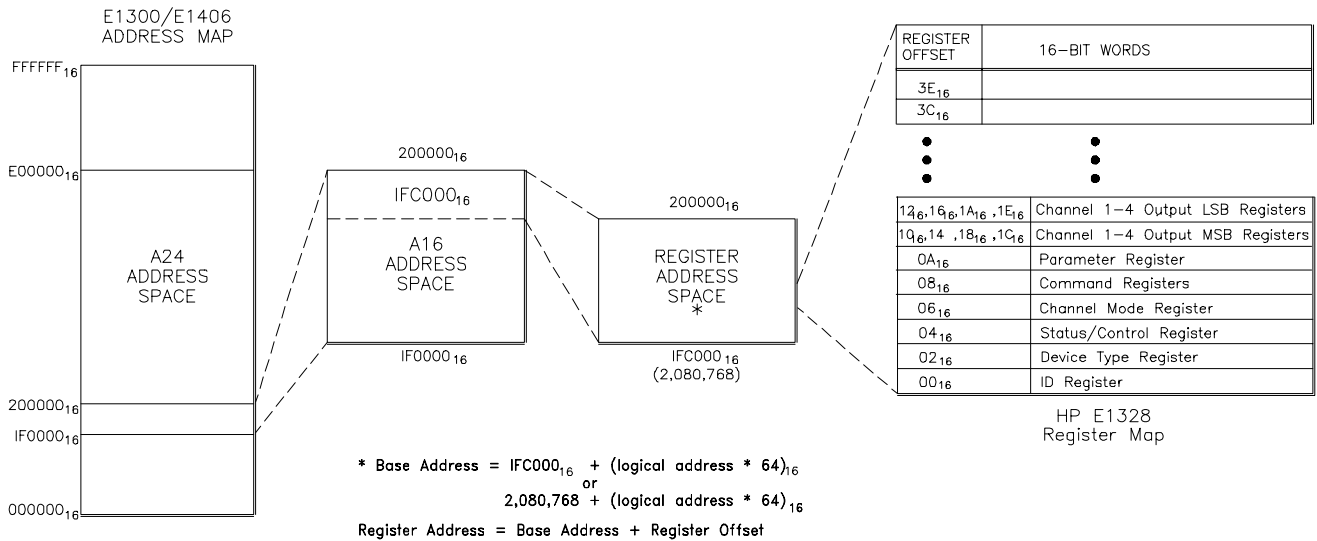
E1300/E1406 ADDRESS MAP

$FFFFFF_{16}$

$E00000_{16}$

A24 ADDRESS SPACE

$200000_{16}$

$IF0000_{16}$

$000000_{16}$

$200000_{16}$

$IFC000_{16}$

A16 ADDRESS SPACE

$IF0000_{16}$

$200000_{16}$

REGISTER ADDRESS SPACE *

$IFC000_{16}$ (2,080,768)

| REGISTER OFFSET | 16-BIT WORDS |
|---|---|
| $3E_{16}$ | |
| $3C_{16}$ | |
| • | • |
| $12_{16}$,$16_{16}$,$1A_{16}$ ,$1E_{16}$ | Channel 1-4 Output LSB Registers |
| $10_{16}$,14 ,$18_{16}$ ,$1C_{16}$ | Channel 1-4 Output MSB Registers |
| $0A_{16}$ | Parameter Register |
| $08_{16}$ | Command Registers |
| $06_{16}$ | Channel Mode Register |
| $04_{16}$ | Status/Control Register |
| $02_{16}$ | Device Type Register |
| $00_{16}$ | ID Register |

HP E1328 Register Map

* Base Address = $IFC000_{16}$ + (logical address * 64)$_{16}$ or 2,080,768 + (logical address * 64)$_{16}$

Register Address = Base Address + Register Offset